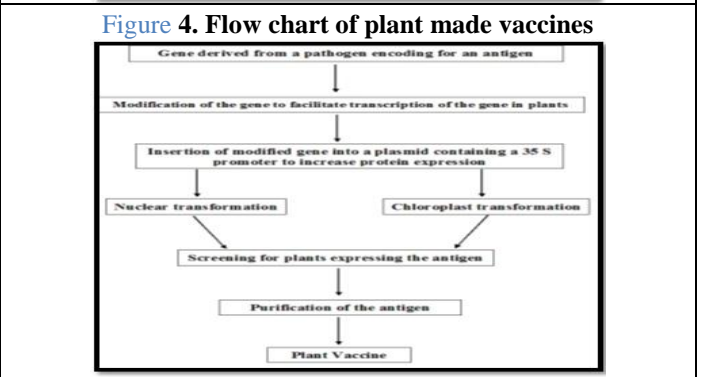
Figure **4. Flow chart of plant made vaccines**

Gene derived from a pathogen encoding for an antigen

Modification of the gene to facilitate transcription of the gene in plants

Insertion of modified gene into a plasmid containing a 35 S promoter to increase protein expression

Nuclear transformation

Chloroplast transformation

Screening for plants expressing the antigen

Purification of the antigen

Plant Vaccine